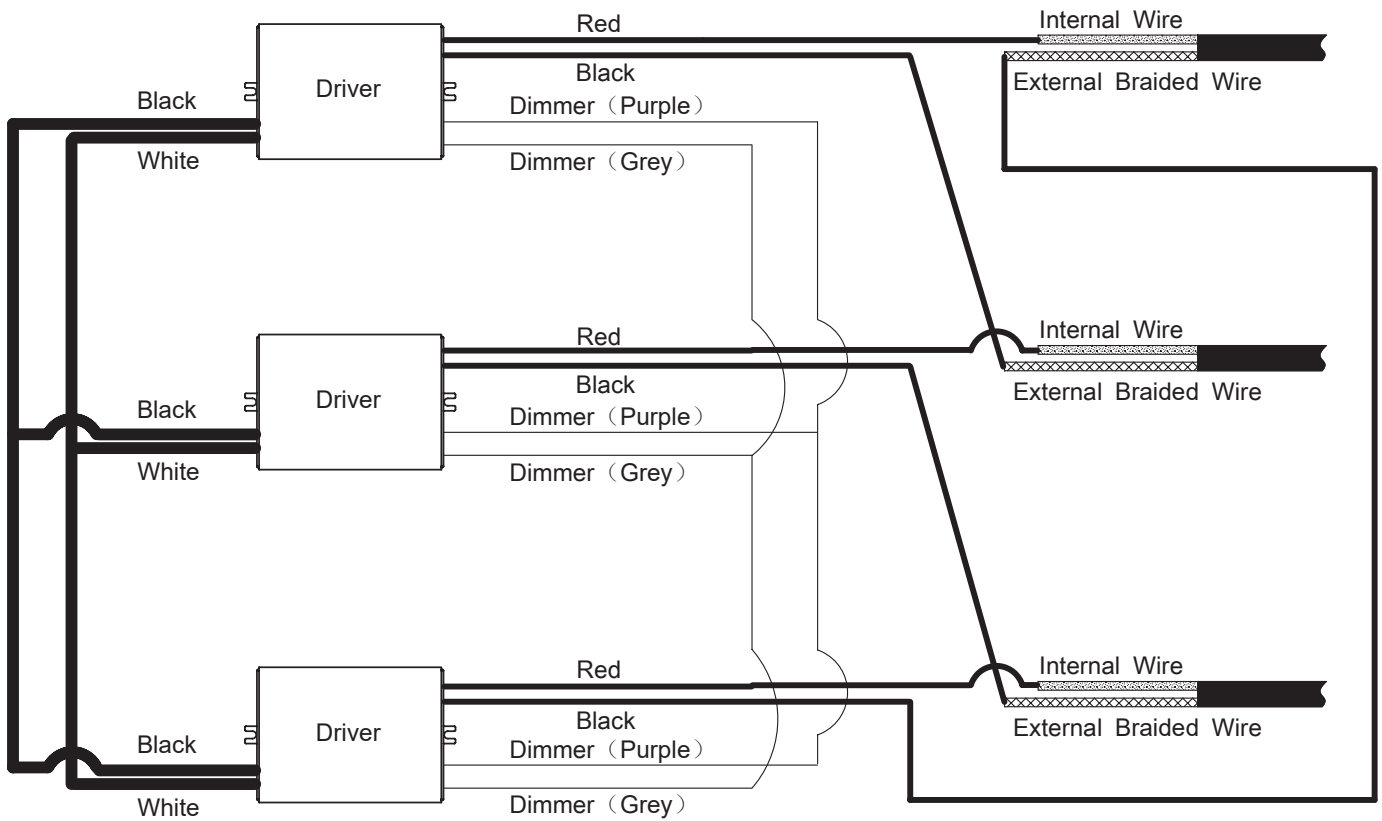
Red
Internal Wire
Black
External Braided Wire
Black
Driver
Dimmer（Purple）
White
Dimmer（Grey）

Red
Internal Wire
Black
External Braided Wire
Black
Driver
Dimmer（Purple）
White
Dimmer（Grey）

Red
Internal Wire
Black
External Braided Wire
Black
Driver
Dimmer（Purple）
White
Dimmer（Grey）